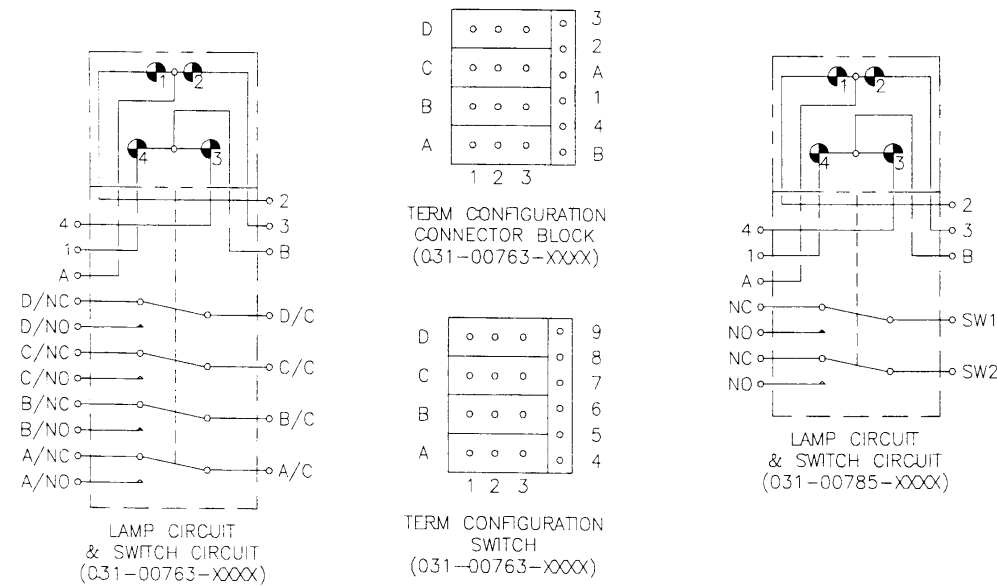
1
2
4
3
2
4
3
1
B
A
D/NC
D/C
D/NO
C/NC
C/C
C/NO
B/NC
B/C
B/NO
A/NC
A/C
A/NO

LAMP CIRCUIT
& SWITCH CIRCUIT
(031-00763-XXXX)

D
3
2
C
A
B
1
4
A
B
1 2 3

TERM CONFIGURATION
CONNECTOR BLOCK
(031-00763-XXXX)

D
9
8
C
7
B
6
5
A
4
1 2 3

TERM CONFIGURATION
SWITCH
(031-00763-XXXX)

1
2
4
3
2
4
3
1
B
A
NC
SW1
NO
NC
SW2
NO

LAMP CIRCUIT
& SWITCH CIRCUIT
(031-00785-XXXX)